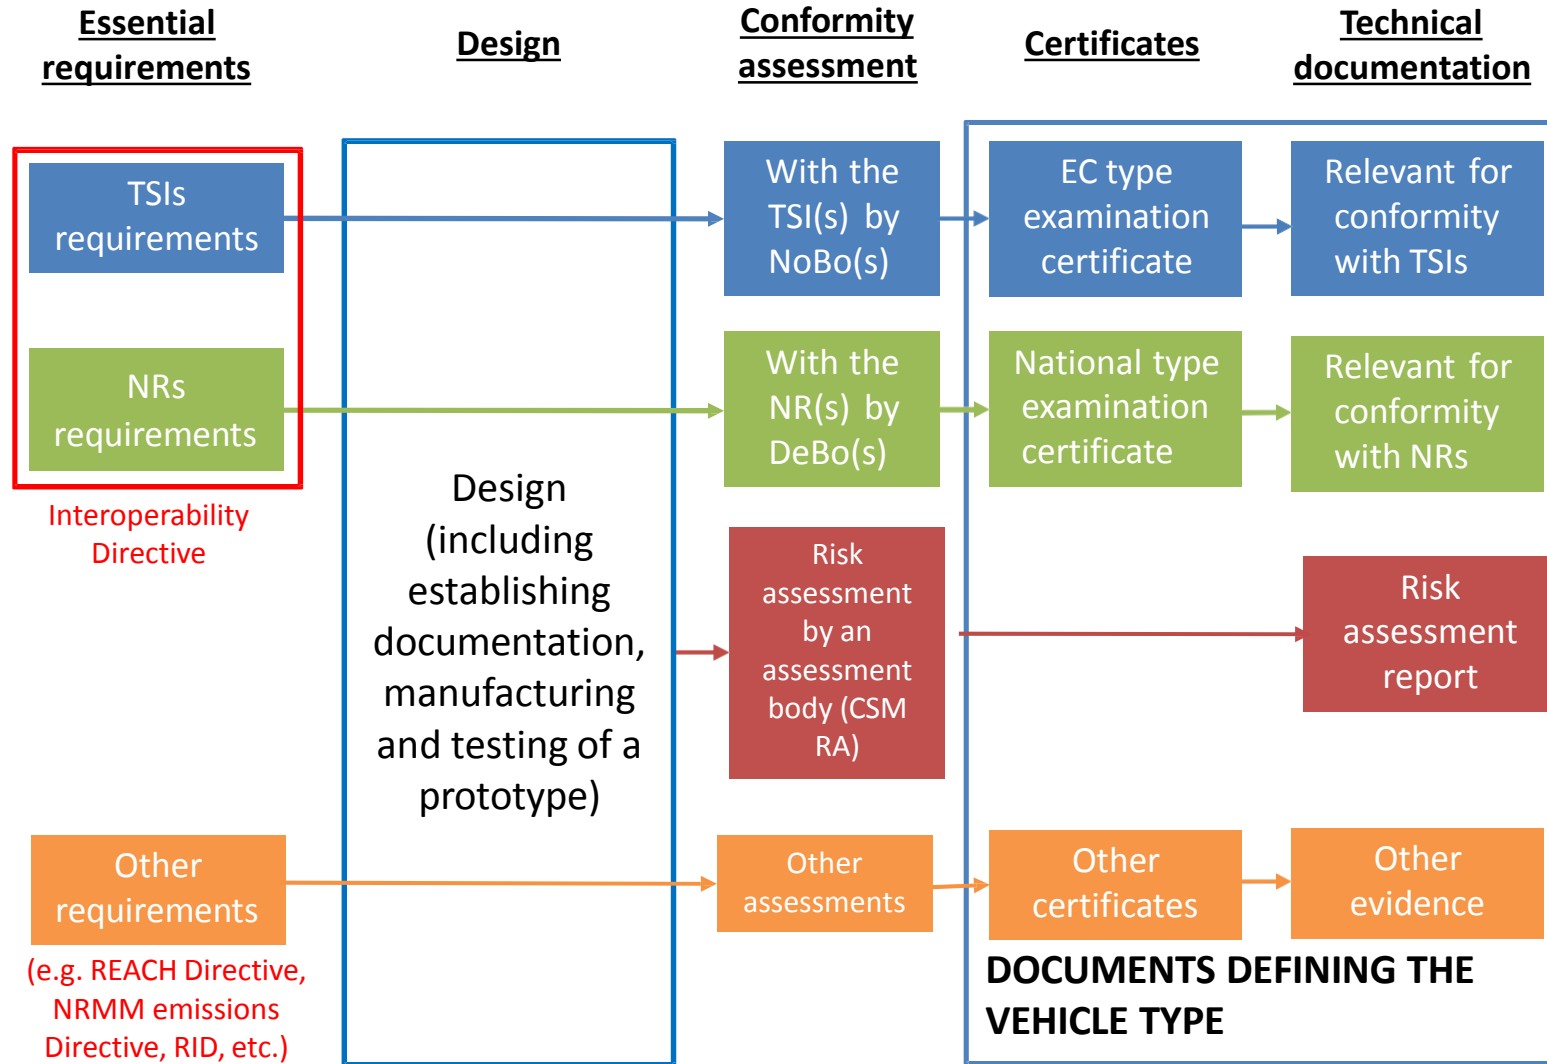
Essential requirements

Design

Conformity assessment

Certificates

Technical documentation

TSIs requirements

NRs requirements

Interoperability Directive

Design (including establishing documentation, manufacturing and testing of a prototype)

With the TSI(s) by NoBo(s)

EC type examination certificate

Relevant for conformity with TSIs

With the NR(s) by DeBo(s)

National type examination certificate

Relevant for conformity with NRs

Risk assessment by an assessment body (CSM RA)

Risk assessment report

Other requirements

(e.g. REACH Directive, NRMM emissions Directive, RID, etc.)

Other assessments

Other certificates

Other evidence

DOCUMENTS DEFINING THE VEHICLE TYPE